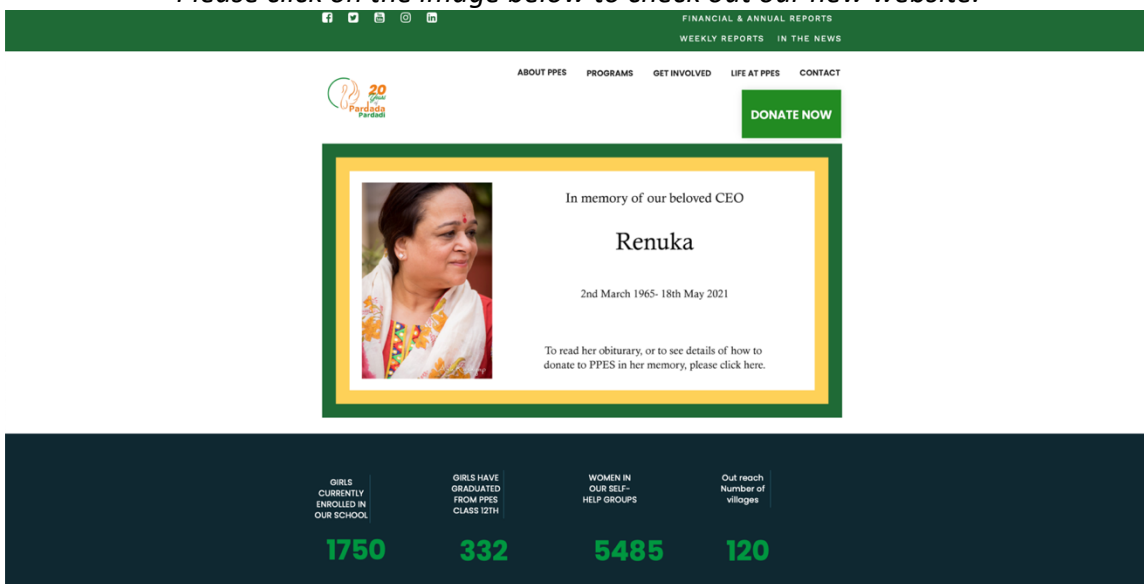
Please click on the image below to check out our new website.

FINANCIAL & ANNUAL REPORTS

WEEKLY REPORTS IN THE NEWS

ABOUT PPES PROGRAMS GET INVOLVED LIFE AT PPES CONTACT

20 Years Pardada Pardadi

DONATE NOW

In memory of our beloved CEO

Renuka

2nd March 1965- 18th May 2021

To read her obiturary, or to see details of how to donate to PPES in her memory, please click here.

GIRLS CURRENTLY ENROLLED IN OUR SCHOOL

GIRLS HAVE GRADUATED FROM PPES CLASS 12TH

WOMEN IN OUR SELF-HELP GROUPS

Out reach Number of villages

1750

332

5485

120